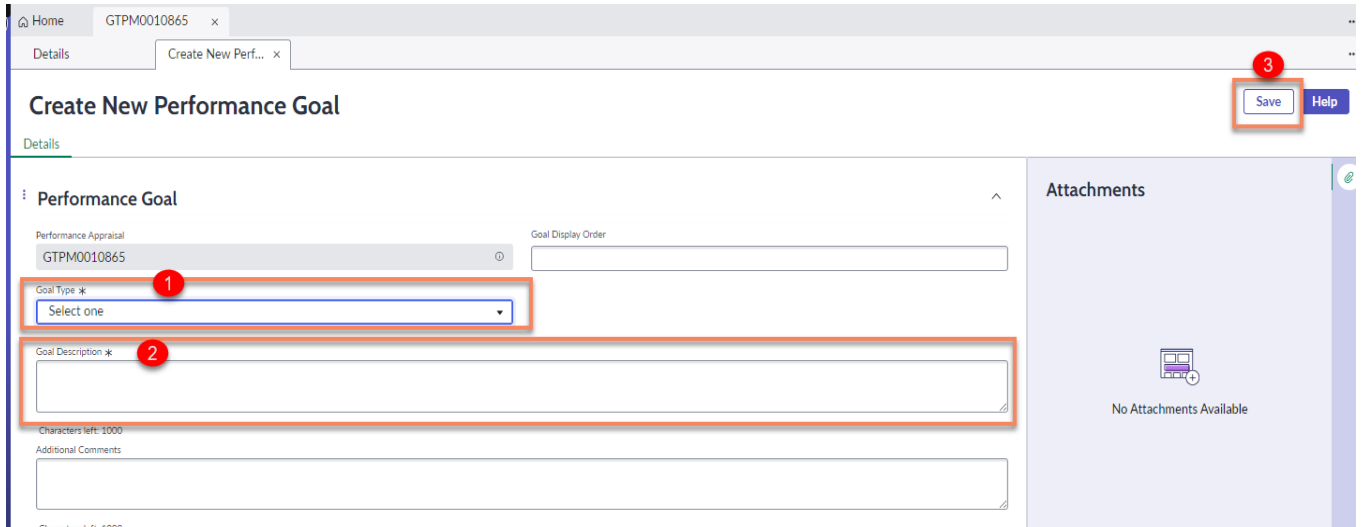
Home GTPM0010865 ×

Details Create New Perf... ×

3

Create New Performance Goal

Save Help

Details

Performance Goal

Attachments

Performance Appraisal
GTPM0010865

Goal Display Order

1

Goal Type *
Select one

2

Goal Description *

Characters left: 1000

No Attachments Available

Additional Comments

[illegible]